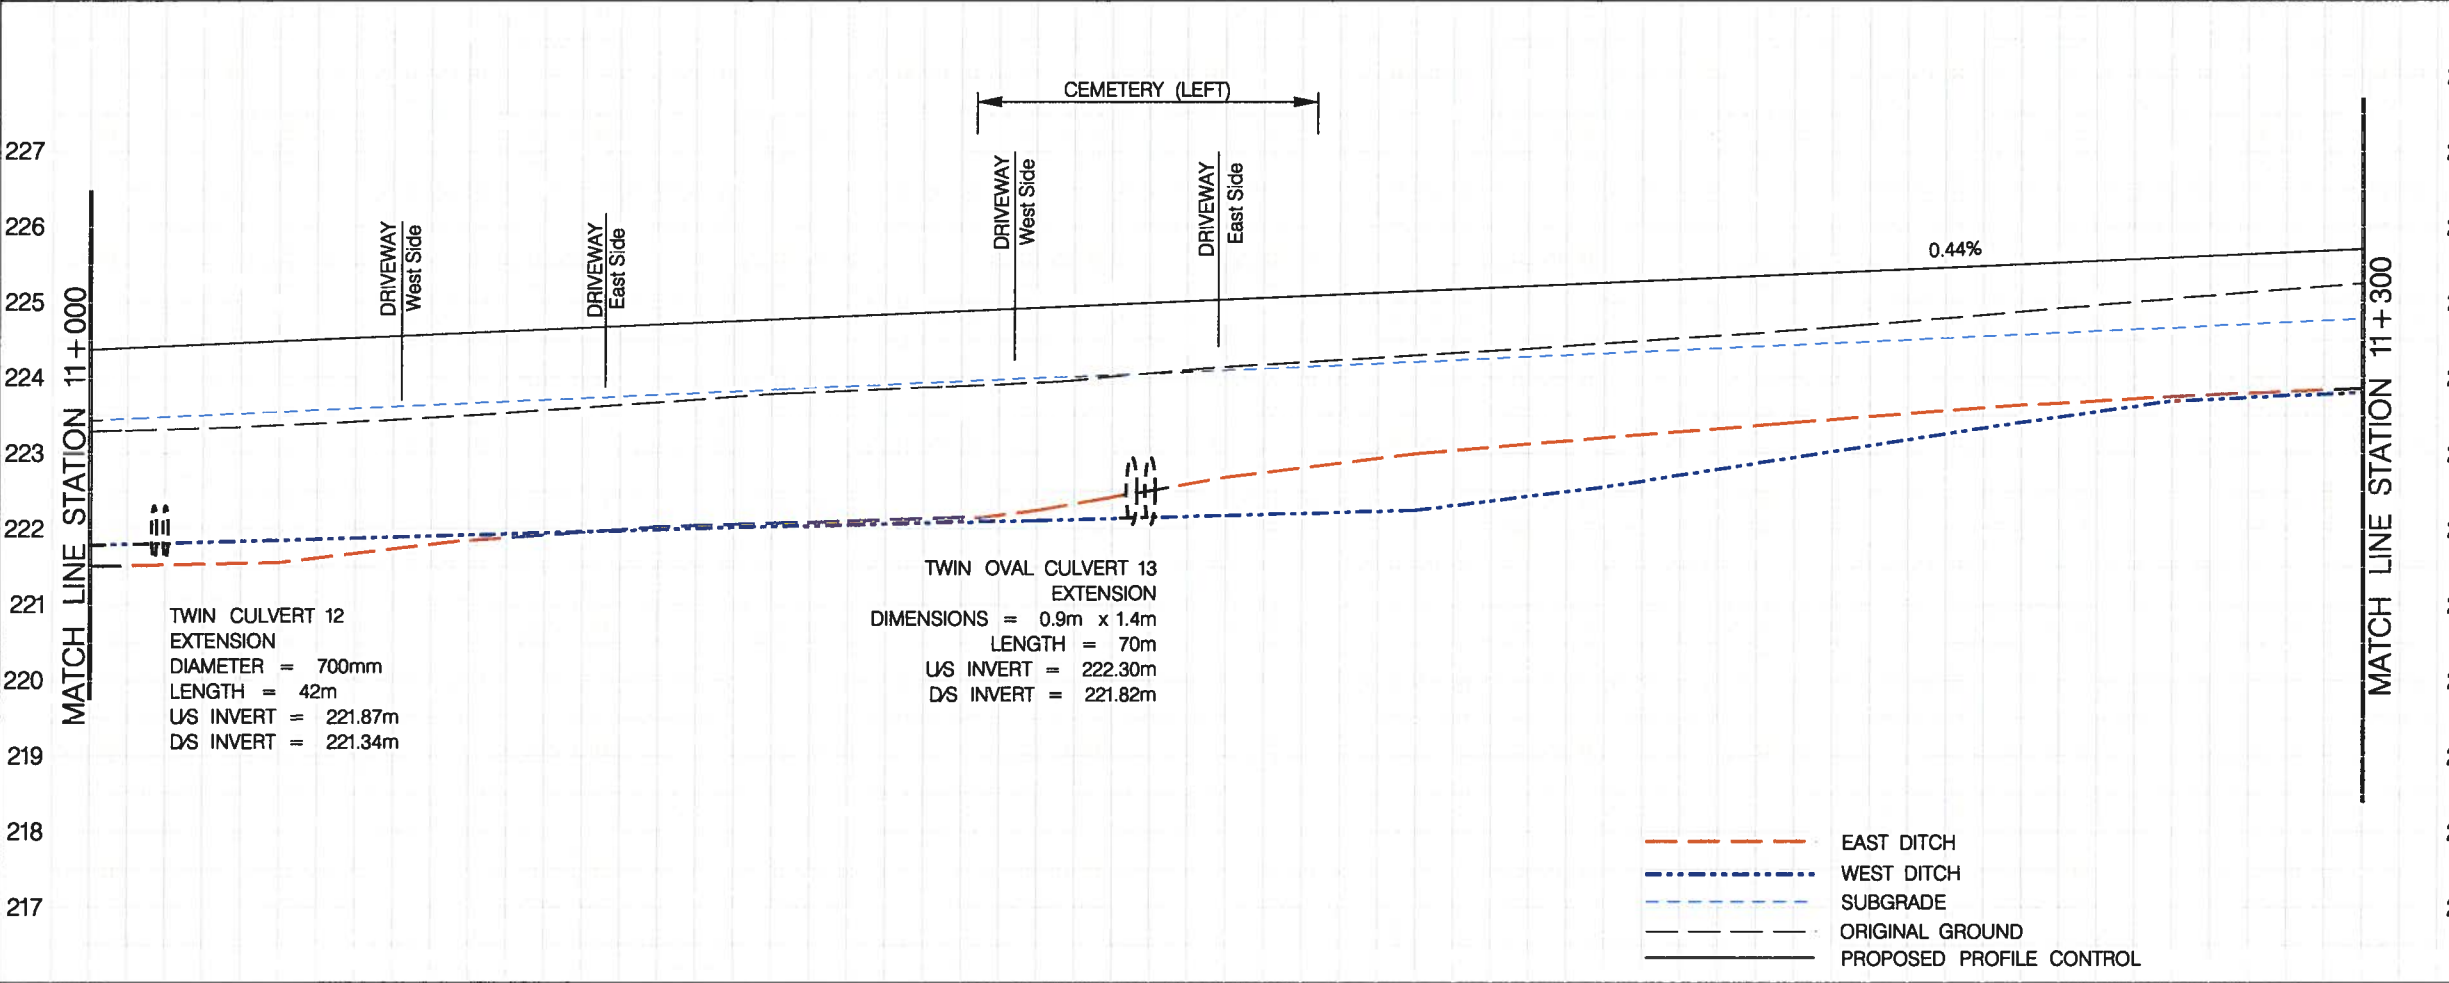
CEMETERY (LEFT)

227
226
225
224
223
222
221
220
219
218
217

MATCH LINE STATION 11+000

DRIVEWAY West Side

DRIVEWAY East Side

DRIVEWAY West Side

DRIVEWAY East Side

0.44%

MATCH LINE STATION 11+300

TWIN CULVERT 12
EXTENSION
DIAMETER = 700mm
LENGTH = 42m
U/S INVERT = 221.87m
D/S INVERT = 221.34m

TWIN OVAL CULVERT 13
EXTENSION
DIMENSIONS = 0.9m x 1.4m
LENGTH = 70m
U/S INVERT = 222.30m
D/S INVERT = 221.82m

EAST DITCH
WEST DITCH
SUBGRADE
ORIGINAL GROUND
PROPOSED PROFILE CONTROL